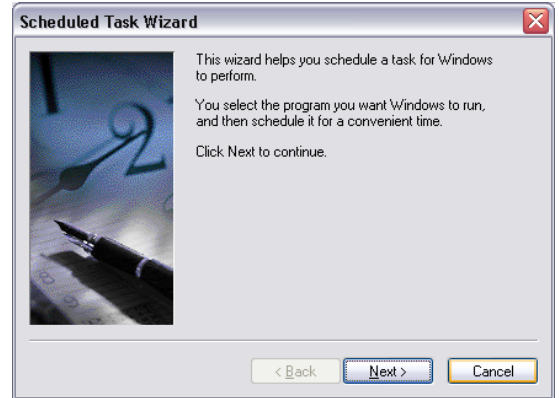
Scheduled Task Wizard

This wizard helps you schedule a task for Windows to perform.

You select the program you want Windows to run, and then schedule it for a convenient time.

Click Next to continue.

< Back

Next >

Cancel